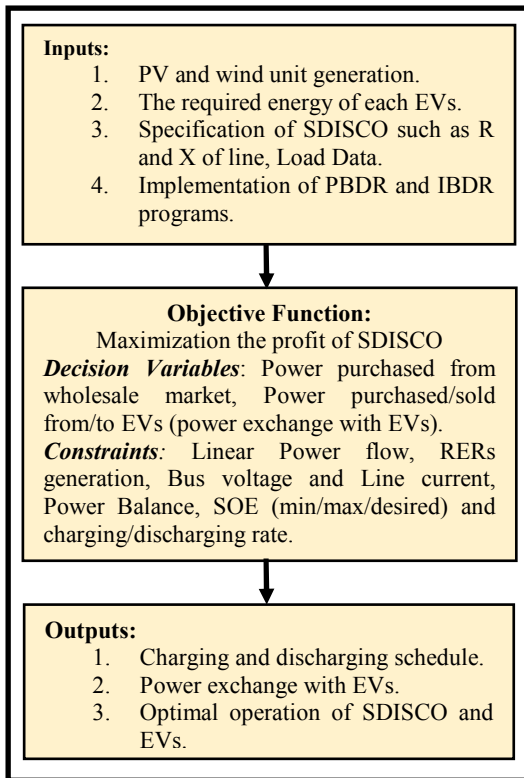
**Inputs:**
1. PV and wind unit generation.
2. The required energy of each EVs.
3. Specification of SDISCO such as R and X of line, Load Data.
4. Implementation of PBDR and IBDR programs.

**Objective Function:**
Maximization the profit of SDISCO
***Decision Variables***: Power purchased from wholesale market, Power purchased/sold from/to EVs (power exchange with EVs).
***Constraints***: Linear Power flow, RERs generation, Bus voltage and Line current, Power Balance, SOE (min/max/desired) and charging/discharging rate.

**Outputs:**
1. Charging and discharging schedule.
2. Power exchange with EVs.
3. Optimal operation of SDISCO and EVs.